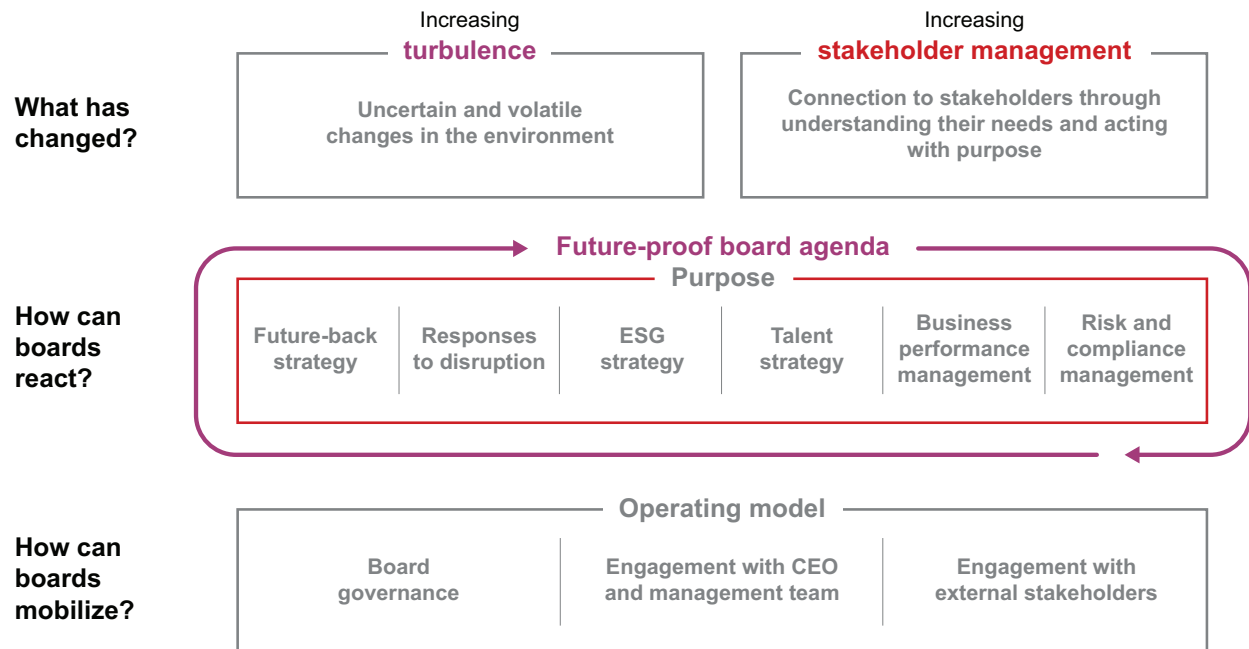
What has changed?

Increasing
turbulence

Uncertain and volatile changes in the environment

Increasing
stakeholder management

Connection to stakeholders through understanding their needs and acting with purpose

How can boards react?

Future-proof board agenda

Purpose

| Future-back strategy | Responses to disruption | ESG strategy | Talent strategy | Business performance management | Risk and compliance management |
|---|---|---|---|---|---|

How can boards mobilize?

Operating model

| Board governance | Engagement with CEO and management team | Engagement with external stakeholders |
|---|---|---|